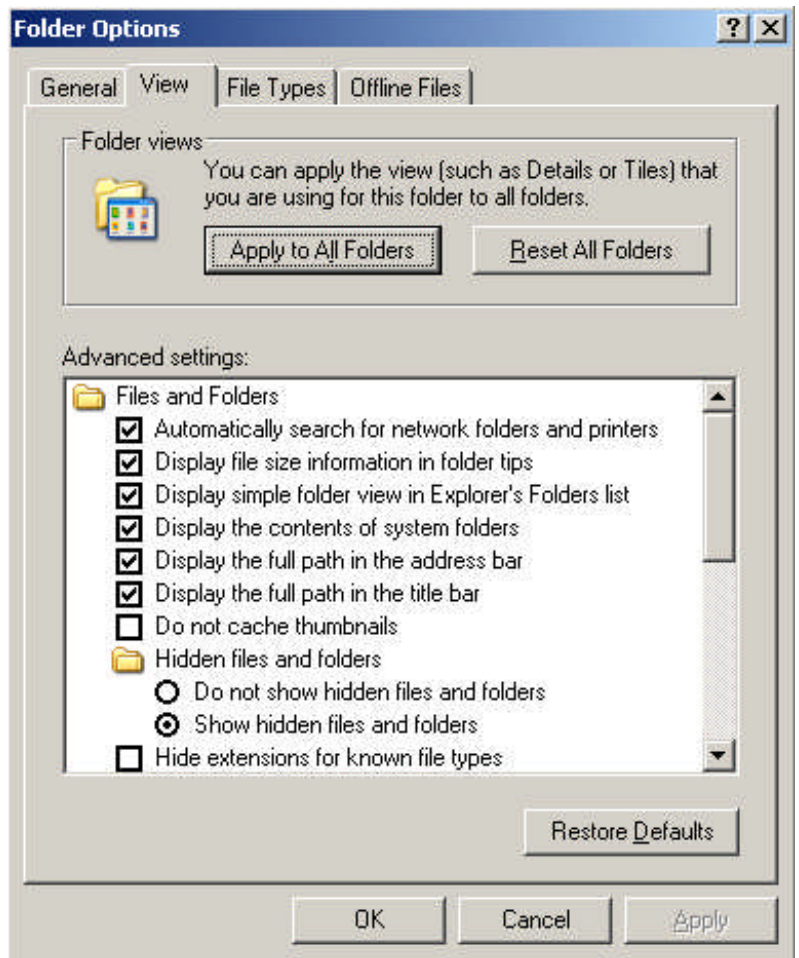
Folder Options

?

General

View

File Types

Offline Files

Folder views

You can apply the view (such as Details or Tiles) that you are using for this folder to all folders.

Apply to All Folders

Reset All Folders

Advanced settings:

Files and Folders

Automatically search for network folders and printers

Display file size information in folder tips

Display simple folder view in Explorer's Folders list

Display the contents of system folders

Display the full path in the address bar

Display the full path in the title bar

Do not cache thumbnails

Hidden files and folders

Do not show hidden files and folders

Show hidden files and folders

Hide extensions for known file types

Restore Defaults

OK

Cancel

Apply